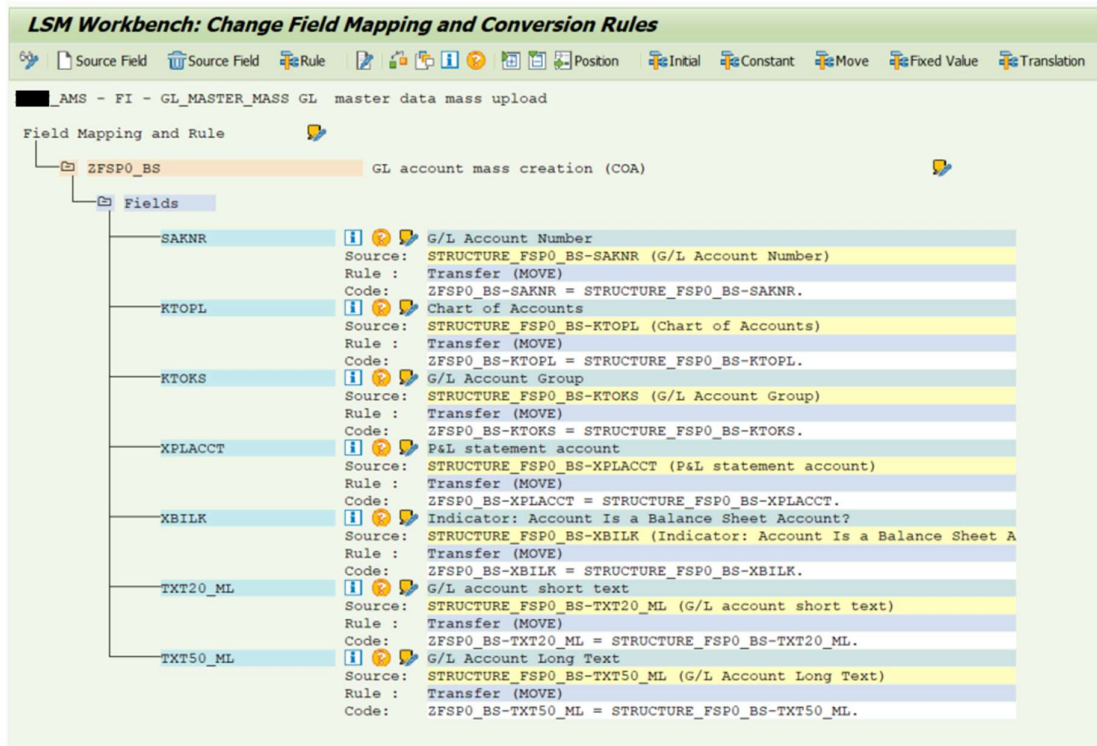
LSM Workbench: Change Field Mapping and Conversion Rules

Source Field Source Field Rule Position Initial Constant Move Fixed Value Translation

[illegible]_AMS - FI - GL_MASTER_MASS GL master data mass upload

Field Mapping and Rule

ZFSP0_BS GL account mass creation (COA)

Fields

SAKNR G/L Account Number
Source: STRUCTURE_FSP0_BS-SAKNR (G/L Account Number)
Rule : Transfer (MOVE)
Code: ZFSP0_BS-SAKNR = STRUCTURE_FSP0_BS-SAKNR.

KTOPL Chart of Accounts
Source: STRUCTURE_FSP0_BS-KTOPL (Chart of Accounts)
Rule : Transfer (MOVE)
Code: ZFSP0_BS-KTOPL = STRUCTURE_FSP0_BS-KTOPL.

KTOKS G/L Account Group
Source: STRUCTURE_FSP0_BS-KTOKS (G/L Account Group)
Rule : Transfer (MOVE)
Code: ZFSP0_BS-KTOKS = STRUCTURE_FSP0_BS-KTOKS.

XPLACCT P&L statement account
Source: STRUCTURE_FSP0_BS-XPLACCT (P&L statement account)
Rule : Transfer (MOVE)
Code: ZFSP0_BS-XPLACCT = STRUCTURE_FSP0_BS-XPLACCT.

XBILK Indicator: Account Is a Balance Sheet Account?
Source: STRUCTURE_FSP0_BS-XBILK (Indicator: Account Is a Balance Sheet A
Rule : Transfer (MOVE)
Code: ZFSP0_BS-XBILK = STRUCTURE_FSP0_BS-XBILK.

TXT20_ML G/L account short text
Source: STRUCTURE_FSP0_BS-TXT20_ML (G/L account short text)
Rule : Transfer (MOVE)
Code: ZFSP0_BS-TXT20_ML = STRUCTURE_FSP0_BS-TXT20_ML.

TXT50_ML G/L Account Long Text
Source: STRUCTURE_FSP0_BS-TXT50_ML (G/L Account Long Text)
Rule : Transfer (MOVE)
Code: ZFSP0_BS-TXT50_ML = STRUCTURE_FSP0_BS-TXT50_ML.